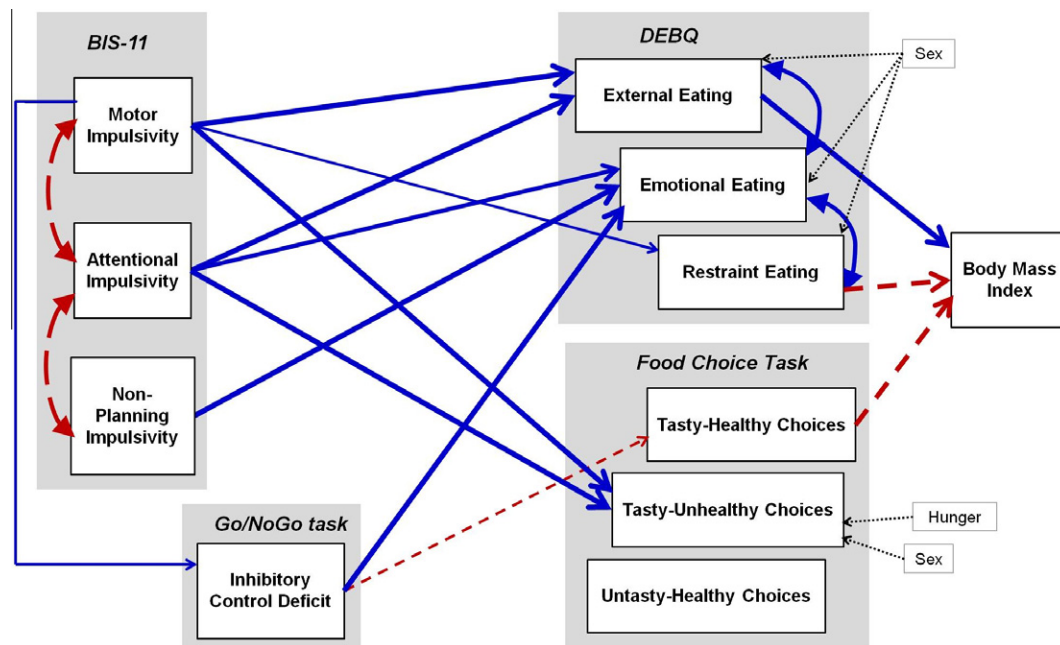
BIS-11

Motor Impulsivity

Attentional Impulsivity

Non-Planning Impulsivity

DEBQ

External Eating

Emotional Eating

Restraint Eating

Sex

Body Mass Index

Food Choice Task

Tasty-Healthy Choices

Tasty-Unhealthy Choices

Untasty-Healthy Choices

Hunger

Sex

Go/NoGo task

Inhibitory Control Deficit